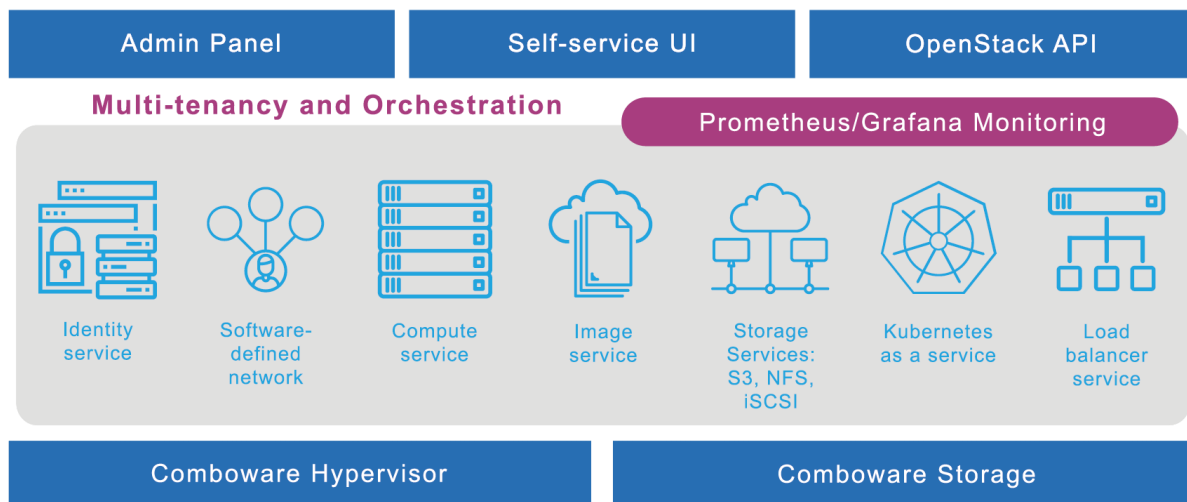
Admin Panel

Self-service UI

OpenStack API

Multi-tenancy and Orchestration

Prometheus/Grafana Monitoring

Identity service

Software-defined network

Compute service

Image service

Storage Services: S3, NFS, iSCSI

Kubernetes as a service

Load balancer service

Comboware Hypervisor

Comboware Storage